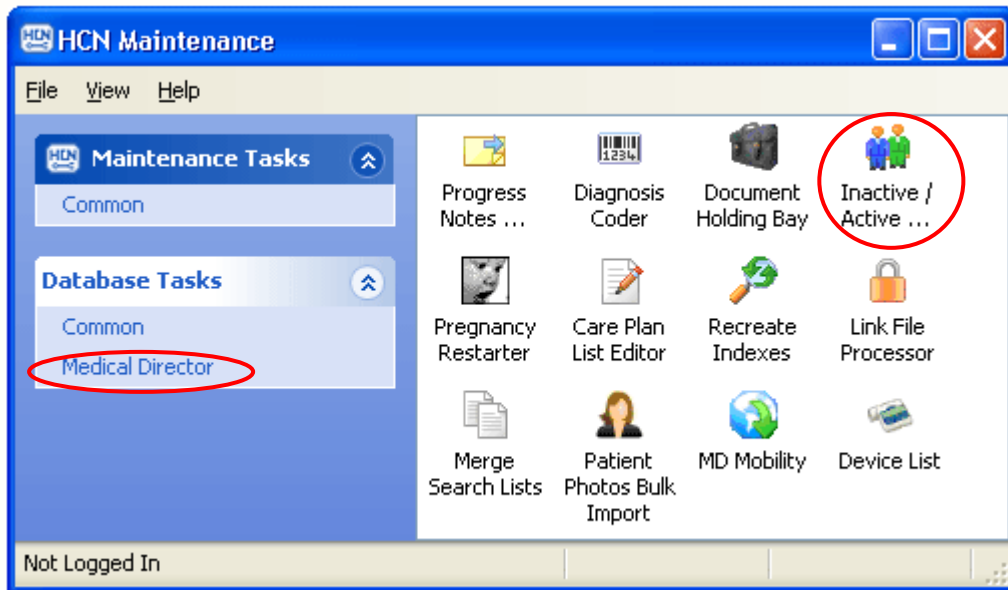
HCN Maintenance

File View Help

Maintenance Tasks
Common

Database Tasks
Common
Medical Director

Progress Notes ...
Diagnosis Coder
Document Holding Bay
Inactive / Active ...
Pregnancy Restarter
Care Plan List Editor
Recreate Indexes
Link File Processor
Merge Search Lists
Patient Photos Bulk Import
MD Mobility
Device List

Not Logged In